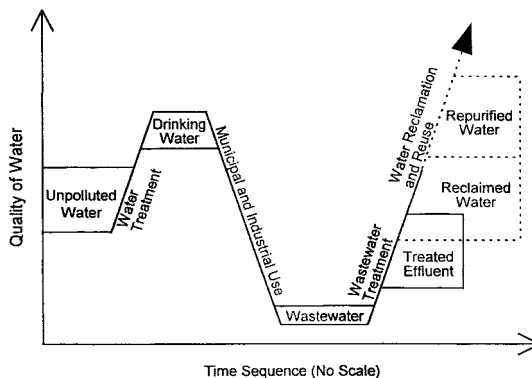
Quality of Water

Drinking Water

Unpolluted Water

Water Treatment

Municipal and Industrial Use

Wastewater

Wastewater Treatment

Water Reclamation and Reuse

Repurified Water

Reclaimed Water

Treated Effluent

Time Sequence (No Scale)